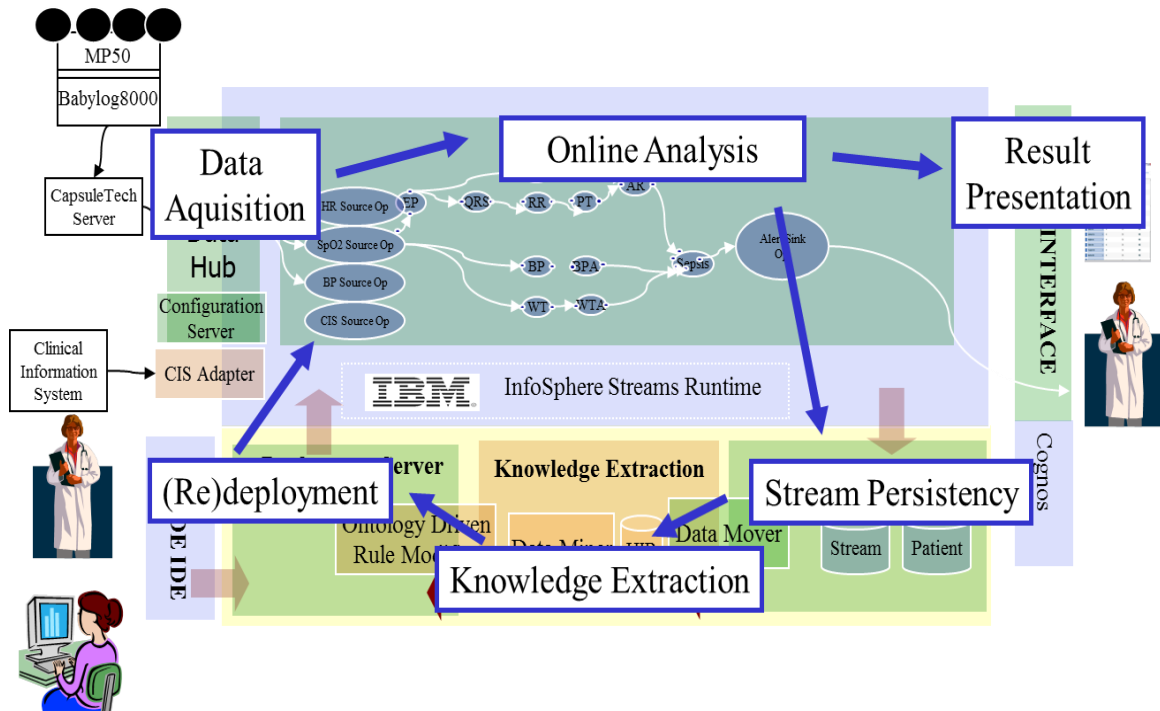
MP50

Babylog8000

CapsuleTech Server

Data Aquisition

Online Analysis

Result Presentation

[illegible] Hub

Configuration Server

HR Source Op

EP

QRS

RR

PT

AR

SpO2 Source Op

BP Source Op

BP

BPA

Sepsis

Alert Sink Op

CIS Source Op

WT

WTA

INTERFACE

Clinical Information System

CIS Adapter

IBM

InfoSphere Streams Runtime

Cognos

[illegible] Server

Knowledge Extraction

(Re)deployment

Stream Persistency

Ontology Driven Rule Mod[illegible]

Data Mine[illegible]

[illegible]

Data Mover

Stream

Patient

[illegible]DE IDE

Knowledge Extraction